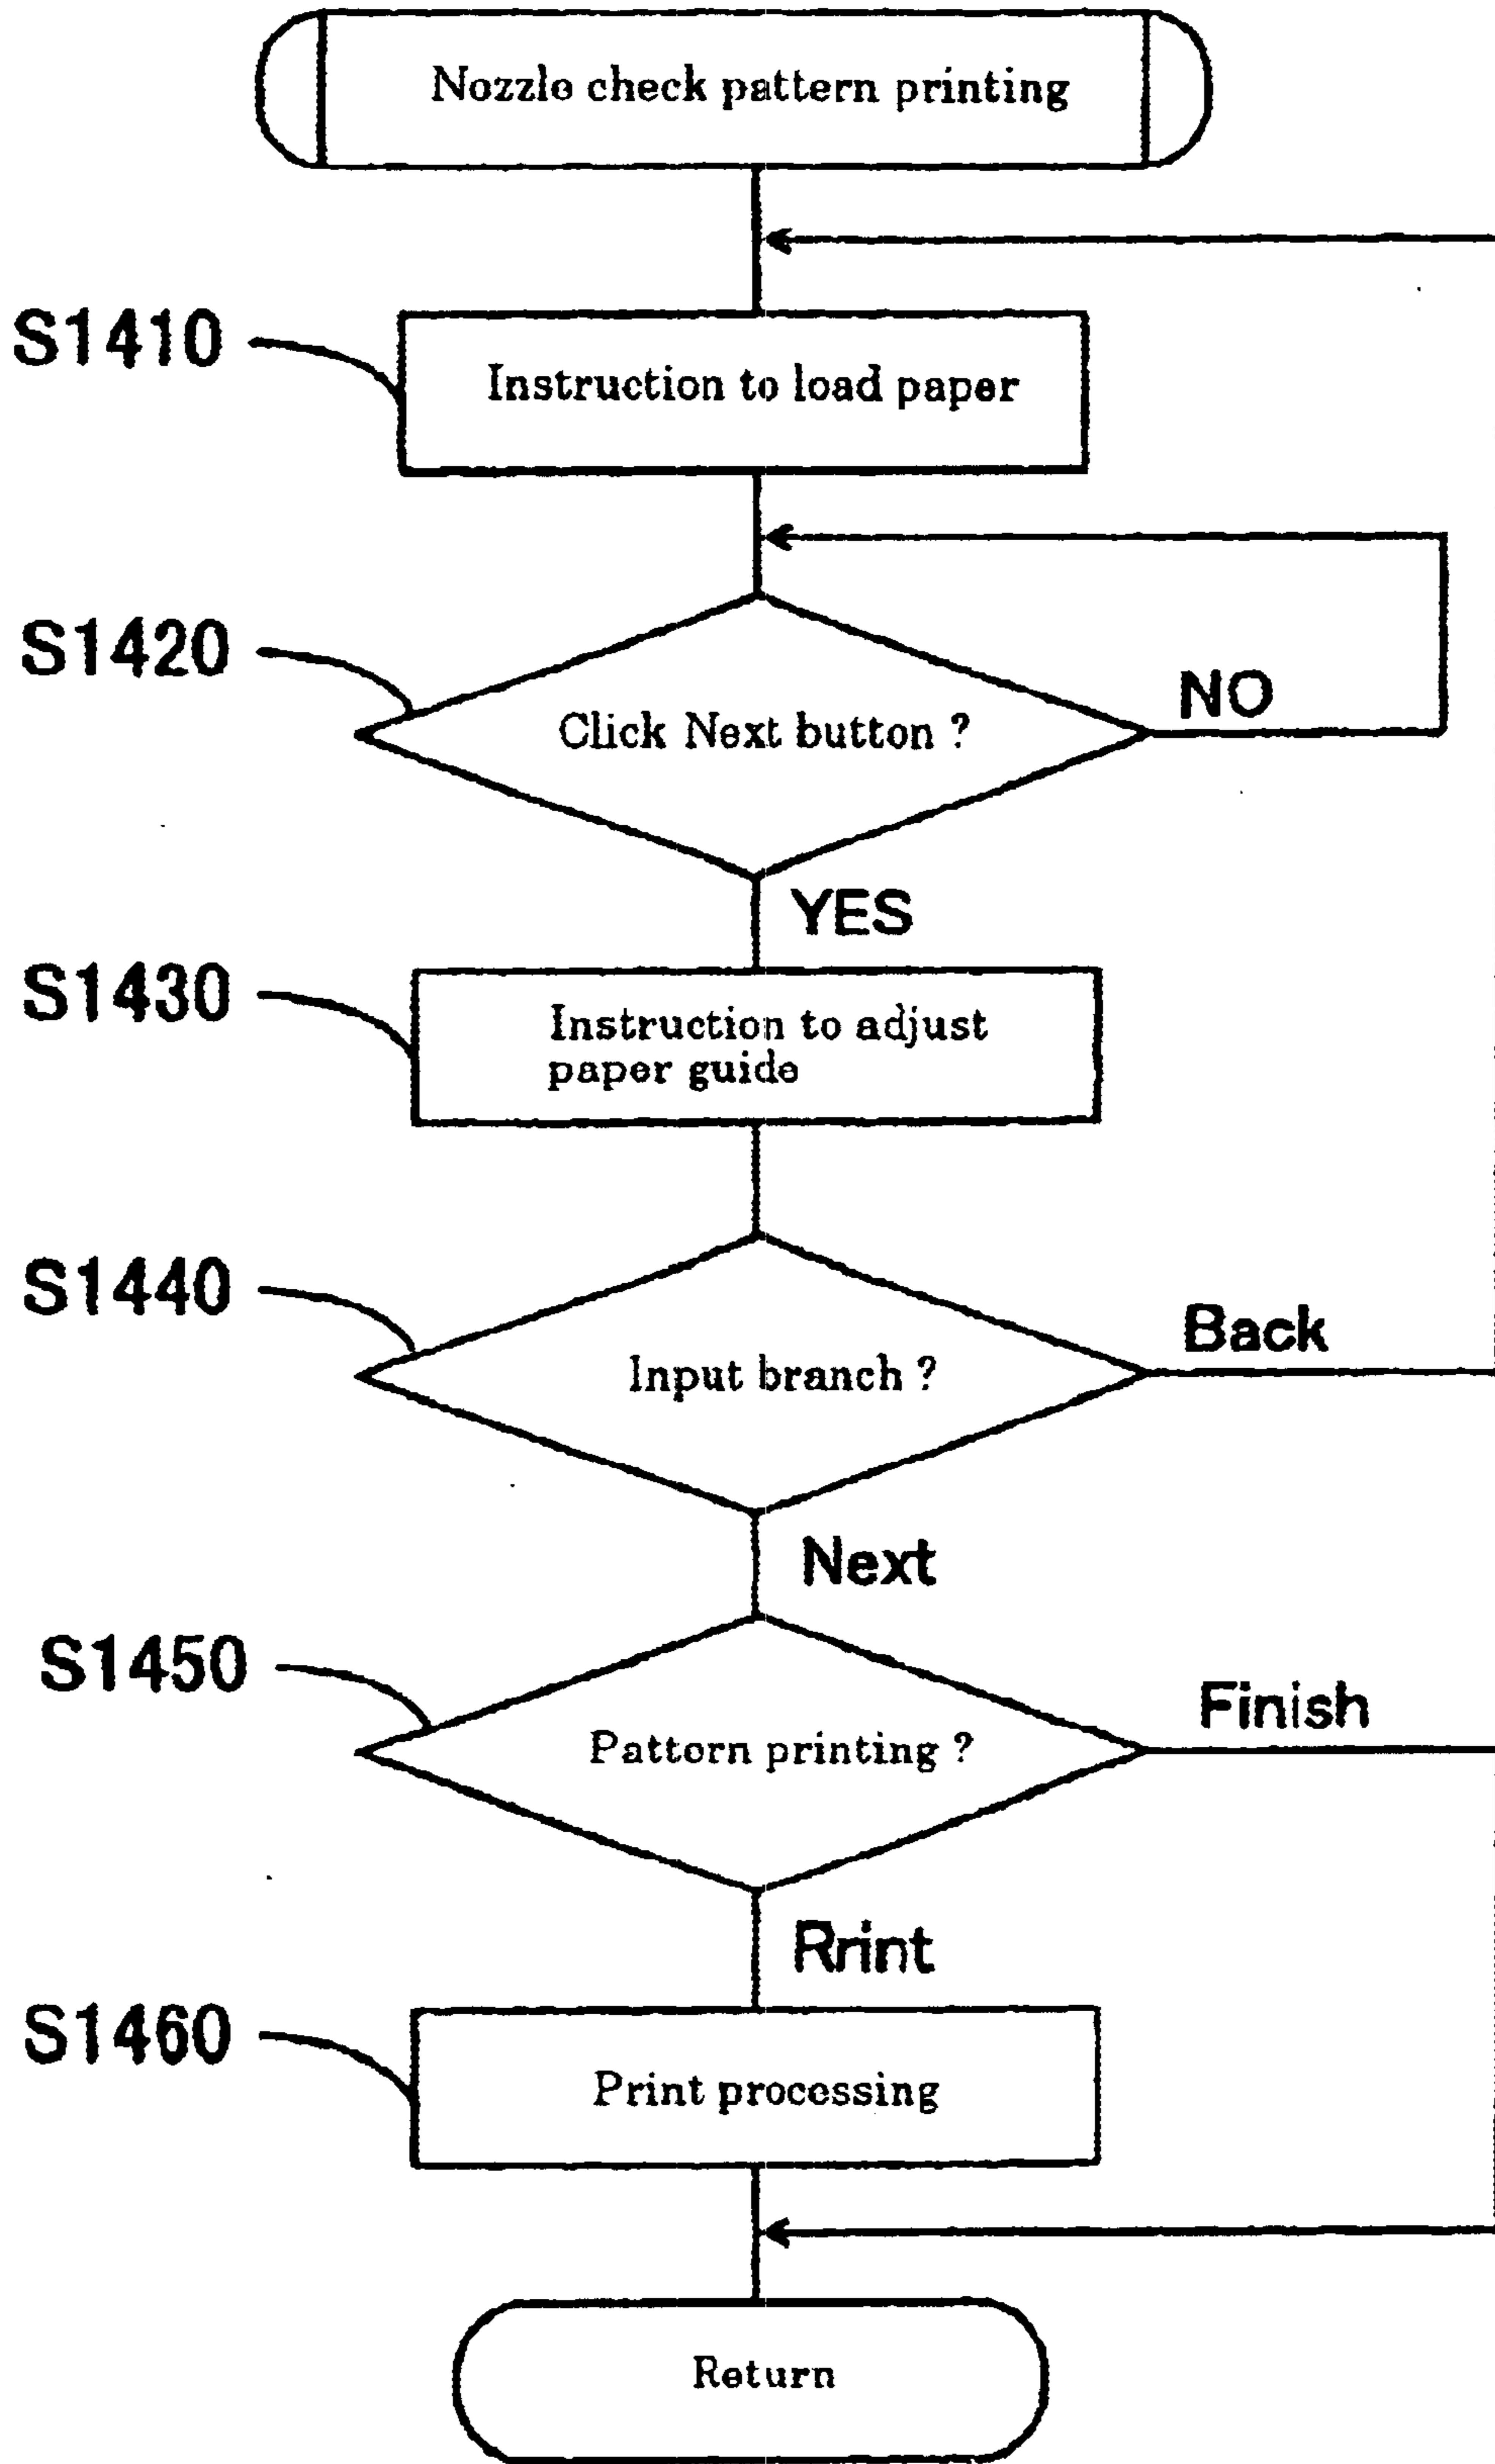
Nozzle check pattern printing

S1410

Instruction to load paper

S1420

Click Next button ?

NO

YES

S1430

Instruction to adjust paper guide

S1440

Input branch ?

Back

Next

S1450

Pattern printing ?

Finish

Rrint

S1460

Print processing

Return